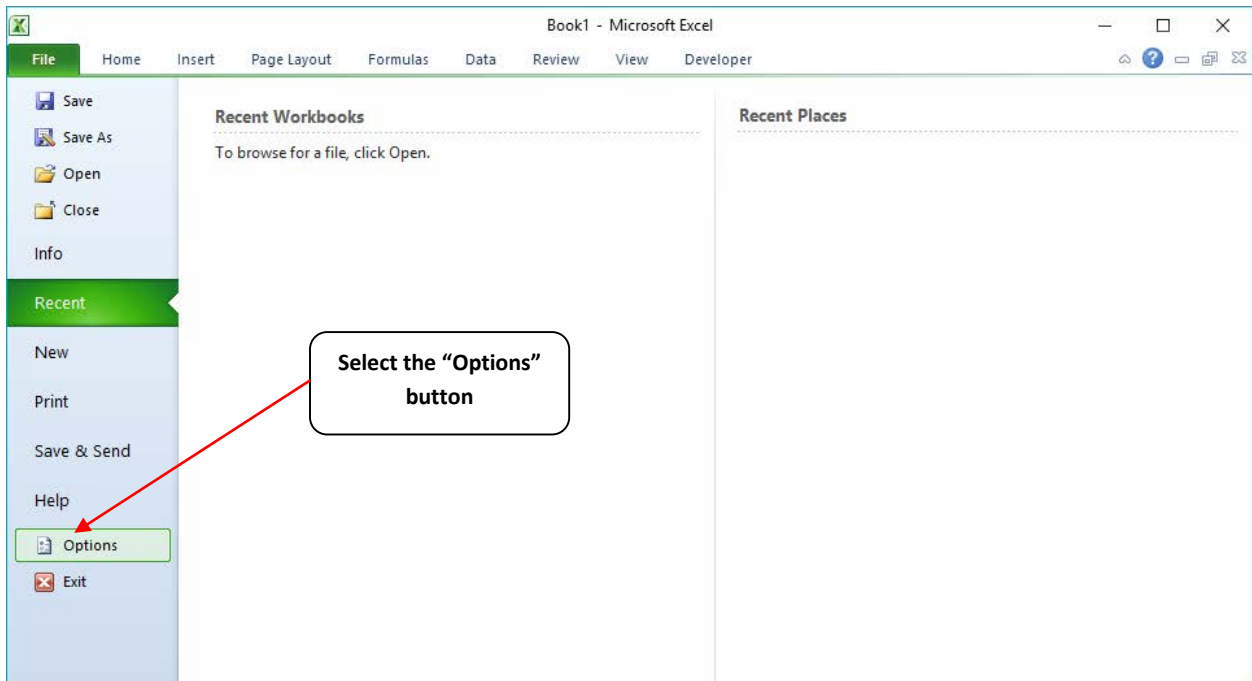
Book1 - Microsoft Excel

File Home Insert Page Layout Formulas Data Review View Developer

Save
Save As
Open
Close
Info
Recent
New
Print
Save & Send
Help
Options
Exit

Recent Workbooks

To browse for a file, click Open.

Recent Places

Select the "Options" button